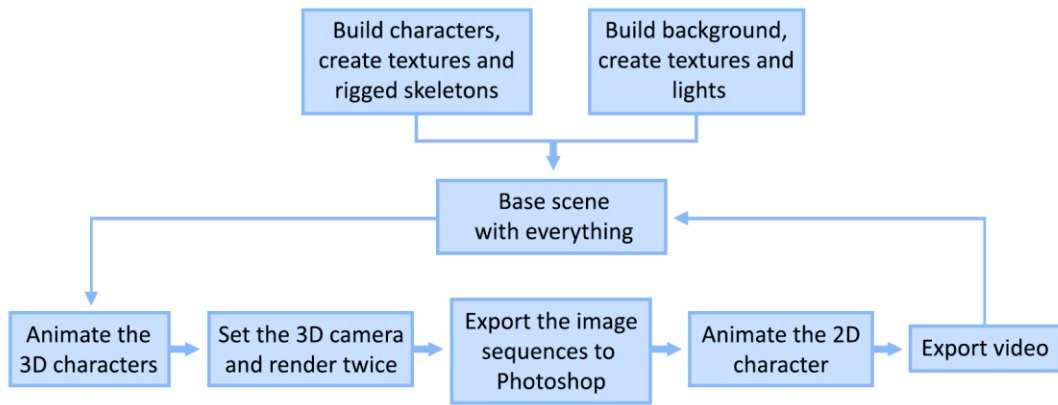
Build characters, create textures and rigged skeletons

Build background, create textures and lights

Base scene with everything

Animate the 3D characters

Set the 3D camera and render twice

Export the image sequences to Photoshop

Animate the 2D character

Export video